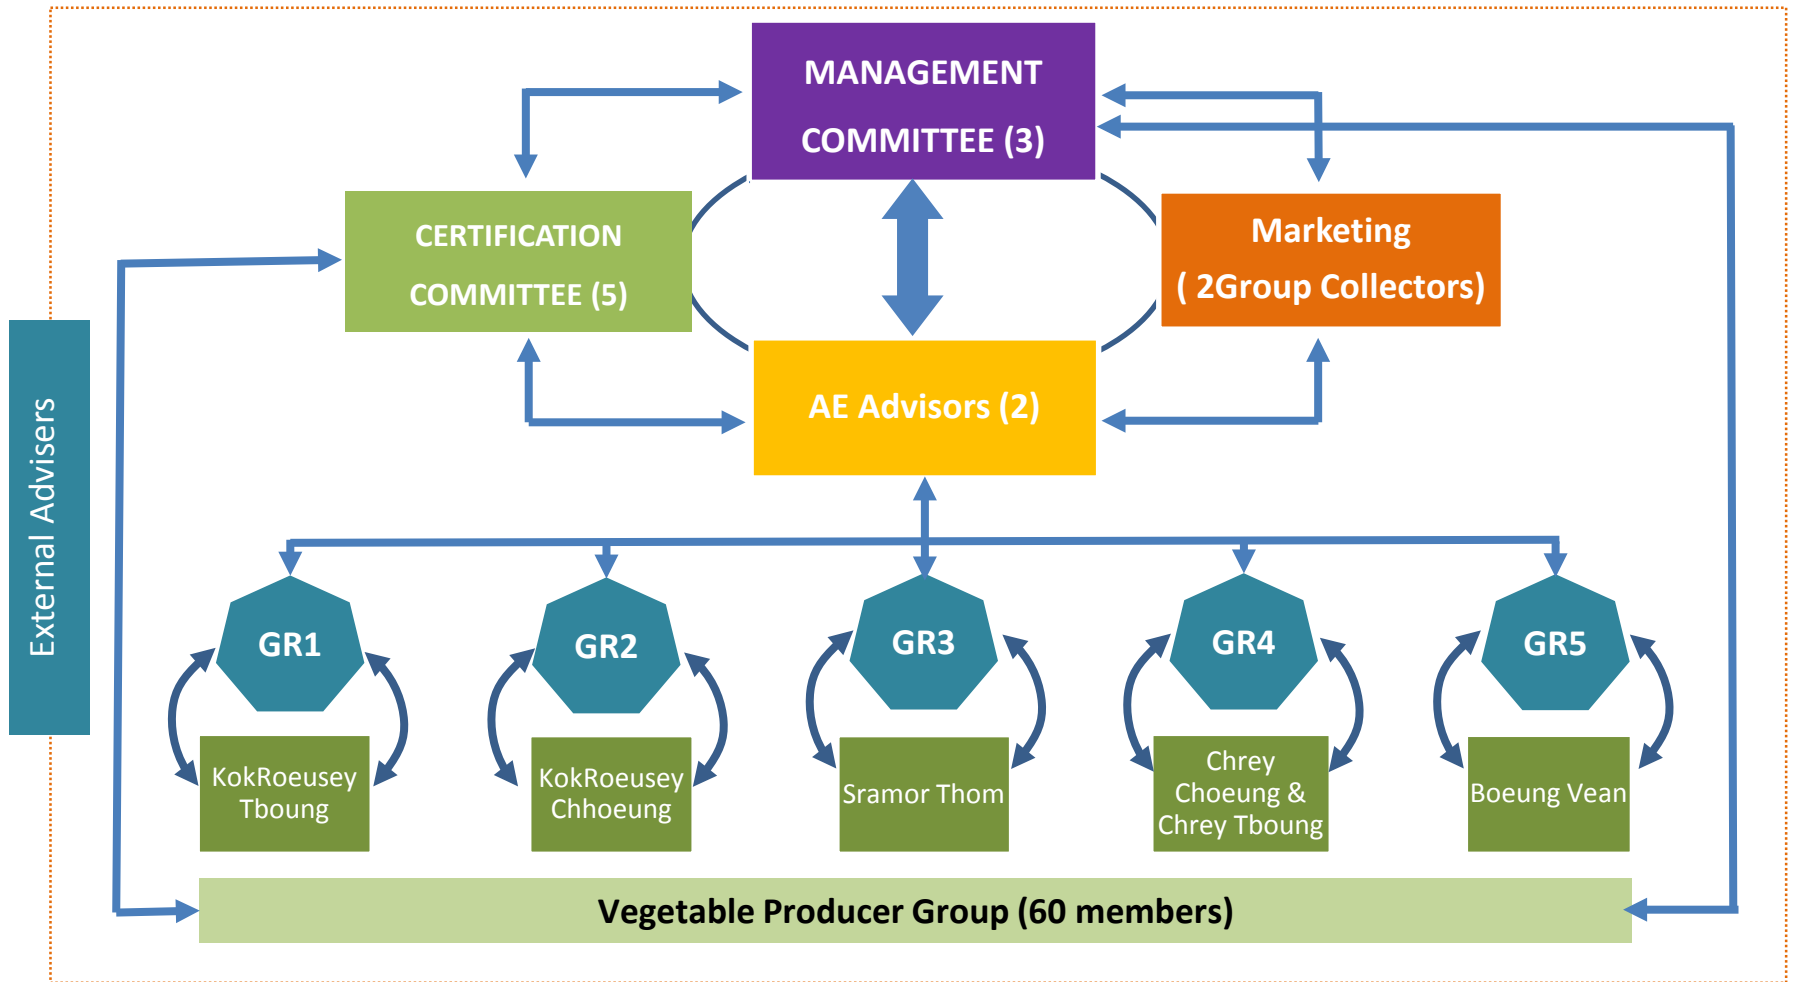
MANAGEMENT COMMITTEE (3)

CERTIFICATION COMMITTEE (5)

Marketing ( 2Group Collectors)

AE Advisors (2)

External Advisers

GR1

GR2

GR3

GR4

GR5

KokRoeusey Tboung

KokRoeusey Chhoeung

Sramor Thom

Chrey Choeung & Chrey Tboung

Boeung Vean

Vegetable Producer Group (60 members)